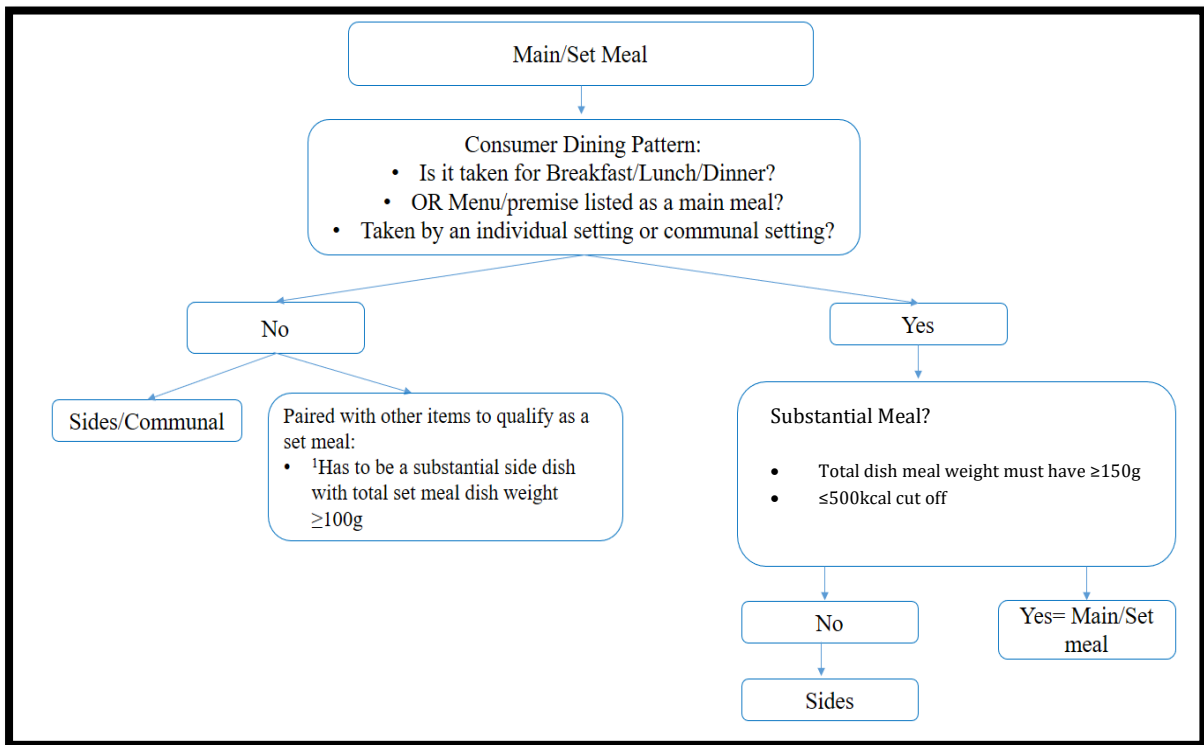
Main/Set Meal

Consumer Dining Pattern:
- Is it taken for Breakfast/Lunch/Dinner?
- OR Menu/premise listed as a main meal?
- Taken by an individual setting or communal setting?

No

Yes

Sides/Communal

Paired with other items to qualify as a set meal:
- $^1$Has to be a substantial side dish with total set meal dish weight $\geq$100g

Substantial Meal?

- Total dish meal weight must have ≥150g
- ≤500kcal cut off

No

Yes= Main/Set meal

Sides